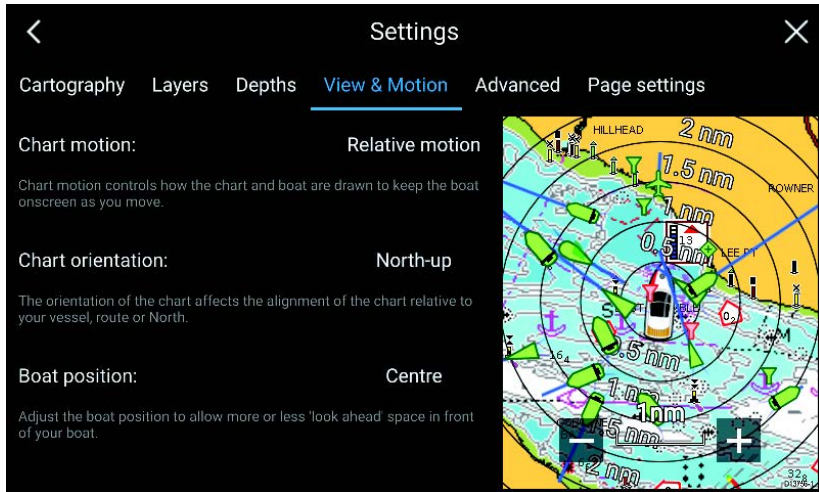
Settings

Cartography Layers Depths View & Motion Advanced Page settings

Chart motion: Relative motion

Chart motion controls how the chart and boat are drawn to keep the boat onscreen as you move.

Chart orientation: North-up

The orientation of the chart affects the alignment of the chart relative to your vessel, route or North.

Boat position: Centre

Adjust the boat position to allow more or less 'look ahead' space in front of your boat.

HILLHEAD 2 nm 1.5 nm ROWNER 1 nm 0.5 nm LEE PT 0.5 nm 1 nm 1 nm 1.5 nm 2 nm

− +